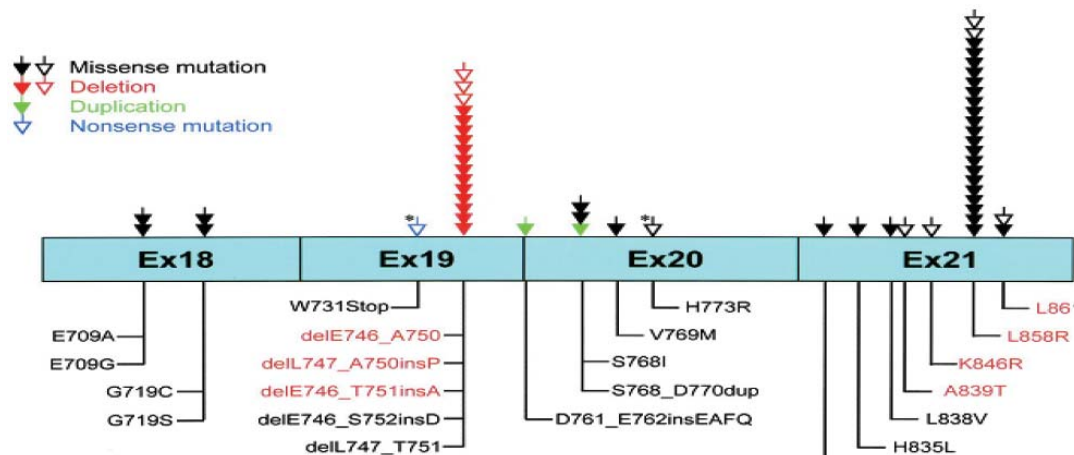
Missense mutation
Deletion
Duplication
Nonsense mutation

*
*

Ex18
Ex19
Ex20
Ex21

E709A
E709G
G719C
G719S

W731Stop
delE746_A750
delL747_A750insP
delE746_T751insA
delE746_S752insD
delL747_T751

D761_E762insEAFQ
S768I
S768_D770dup
V769M
H773R

H835L
L838V
A839T
K846R
L858R
L86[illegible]